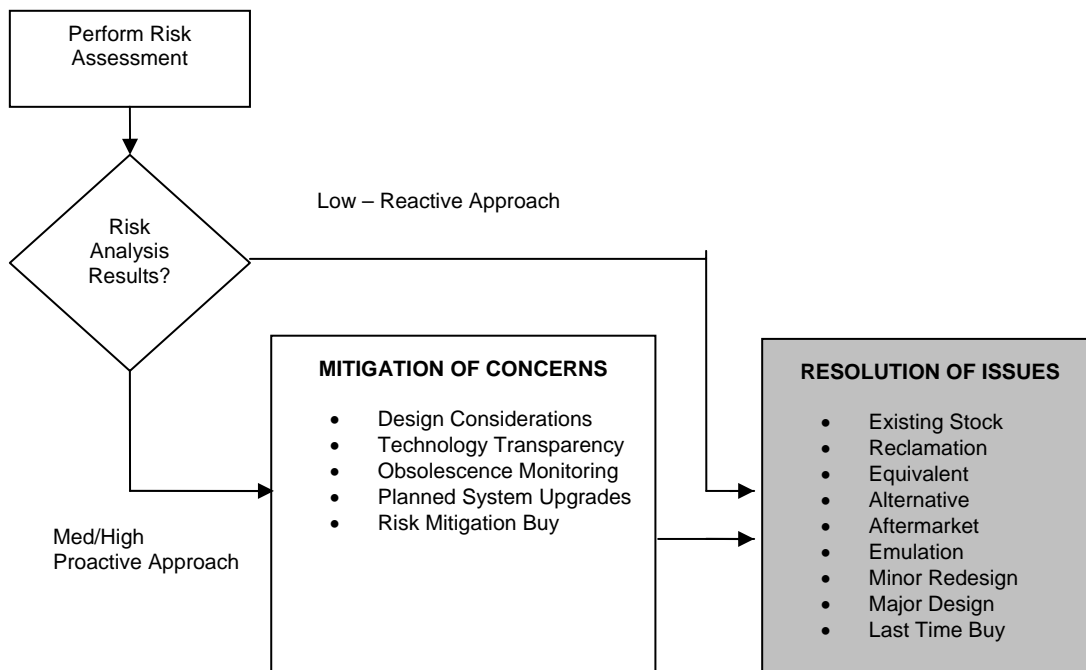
Perform Risk Assessment

Risk Analysis Results?

Low – Reactive Approach

Med/High Proactive Approach

MITIGATION OF CONCERNS

- Design Considerations
- Technology Transparency
- Obsolescence Monitoring
- Planned System Upgrades
- Risk Mitigation Buy

RESOLUTION OF ISSUES

- Existing Stock
- Reclamation
- Equivalent
- Alternative
- Aftermarket
- Emulation
- Minor Redesign
- Major Design
- Last Time Buy